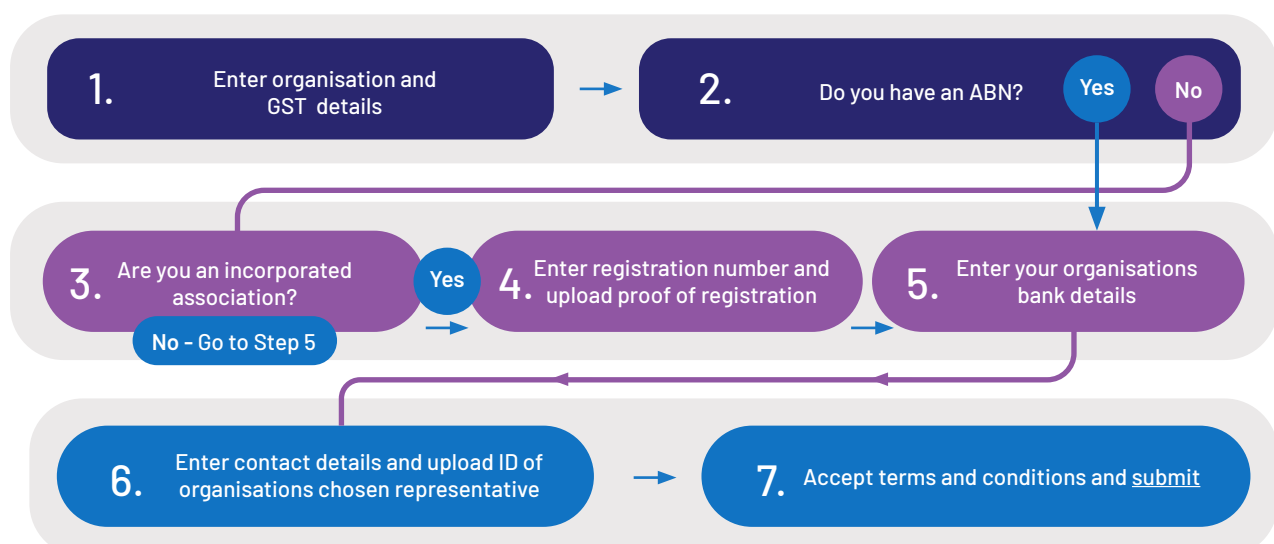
1. Enter organisation and GST details

2. Do you have an ABN? Yes No

3. Are you an incorporated association? Yes

No - Go to Step 5

4. Enter registration number and upload proof of registration

5. Enter your organisations bank details

6. Enter contact details and upload ID of organisations chosen representative

7. Accept terms and conditions and submit